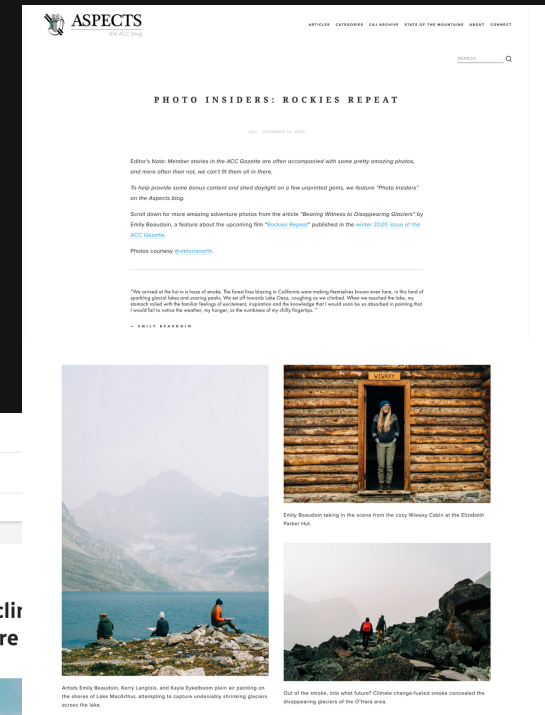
ASPECTS
the ACC blog

ARTICLES CATEGORIES CAJ ARCHIVE STATE OF THE MOUNTAINS ABOUT CONNECT

SEARCH

PHOTO INSIDERS: ROCKIES REPEAT

ACC · NOVEMBER 16, 2020

Editor's Note: Member stories in the ACC Gazette are often accompanied with some pretty amazing photos, and more often than not, we can't fit them all in there.

To help provide some bonus content and shed daylight on a few unprinted gems, we feature "Photo Insiders" on the Aspects blog.

Scroll down for more amazing adventure photos from the article "Bearing Witness to Disappearing Glaciers" by Emily Beaudoin, a feature about the upcoming film "Rockies Repeat" published in the winter 2020 issue of the ACC Gazette.

Photos courtesy @viktoriaroth.

"We arrived at the hut in a haze of smoke. The forest fires blazing in California were making themselves known even here, in this land of sparkling glacial lakes and soaring peaks. We set off towards Lake Oesa, coughing as we climbed. When we reached the lake, my stomach rolled with the familiar feelings of excitement, inspiration and the knowledge that I would soon be so absorbed in painting that I would fail to notice the weather, my hunger, or the numbness of my chilly fingertips."

— EMILY BEAUDOIN

WIWAXY

Emily Beaudoin taking in the scene from the cozy Wiwaxy Cabin at the Elizabeth Parker Hut.

Artists Emily Beaudoin, Kerry Langlois, and Kayla Eykelboom plein air painting on the shores of Lake MacArthur, attempting to capture undeniably shrinking glaciers across the lake.

Out of the smoke, into what future? Climate change-fueled smoke concealed the disappearing glaciers of the O'Hara area.

cli
re